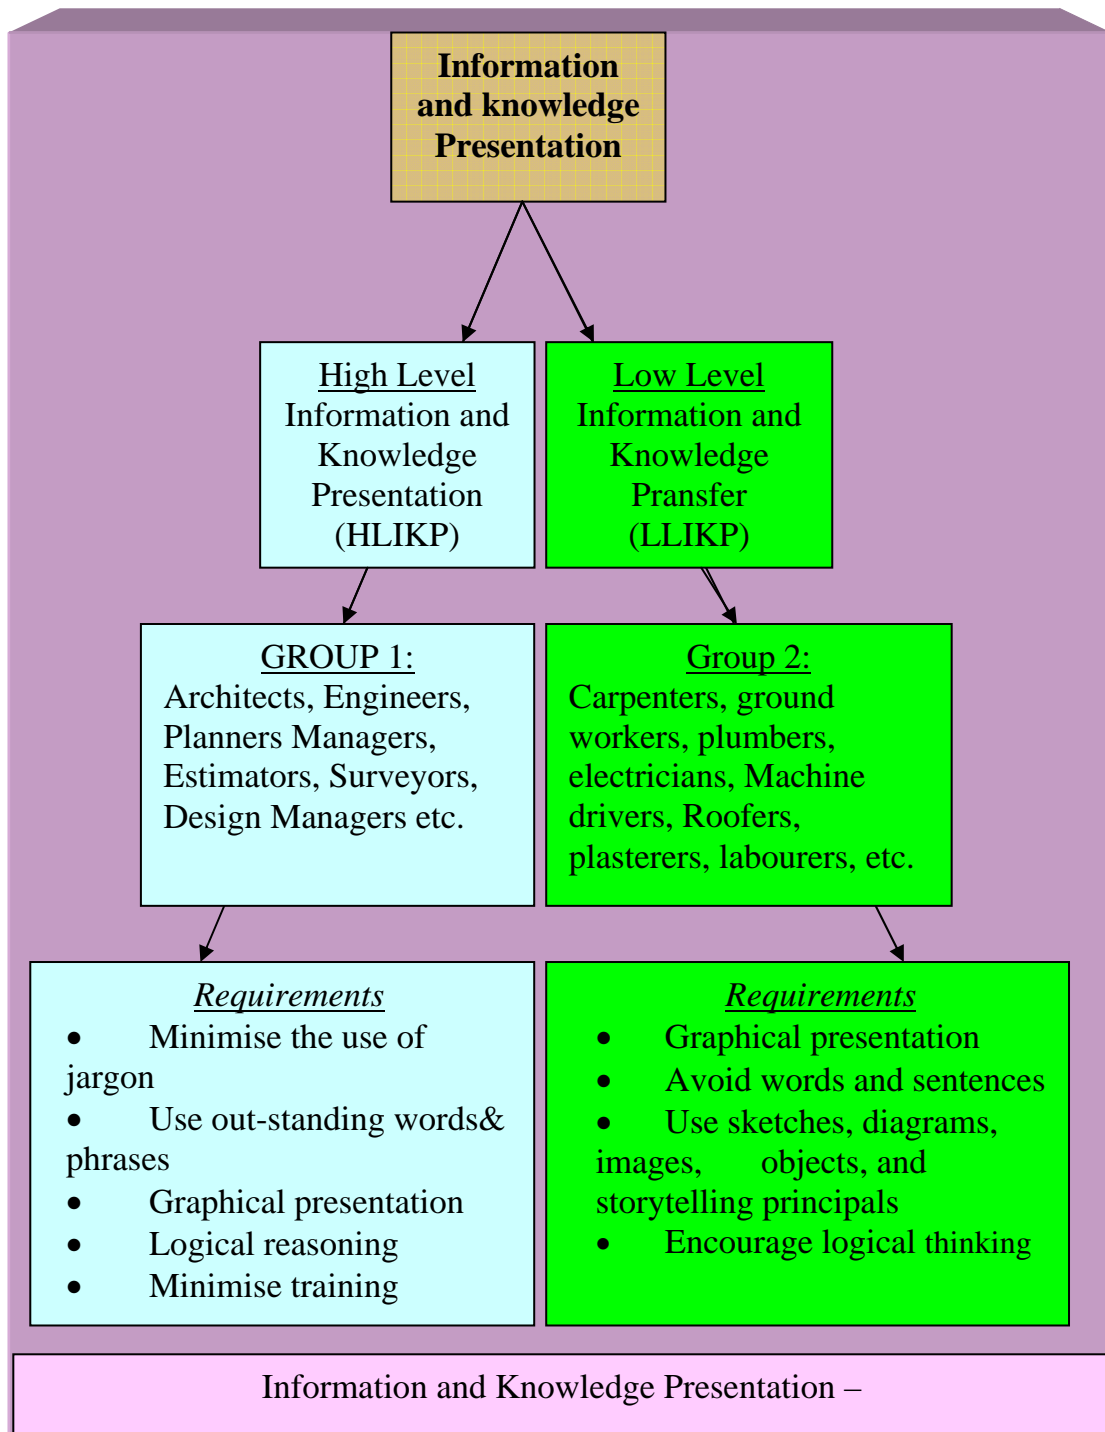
Information and knowledge Presentation

High Level Information and Knowledge Presentation (HLIKP)

Low Level Information and Knowledge Pransfer (LLIKP)

GROUP 1:
Architects, Engineers, Planners Managers, Estimators, Surveyors, Design Managers etc.

Group 2:
Carpenters, ground workers, plumbers, electricians, Machine drivers, Roofers, plasterers, labourers, etc.

Requirements
• Minimise the use of jargon
• Use out-standing words& phrases
• Graphical presentation
• Logical reasoning
• Minimise training

Requirements
• Graphical presentation
• Avoid words and sentences
• Use sketches, diagrams, images, objects, and storytelling principals
• Encourage logical thinking

Information and Knowledge Presentation –